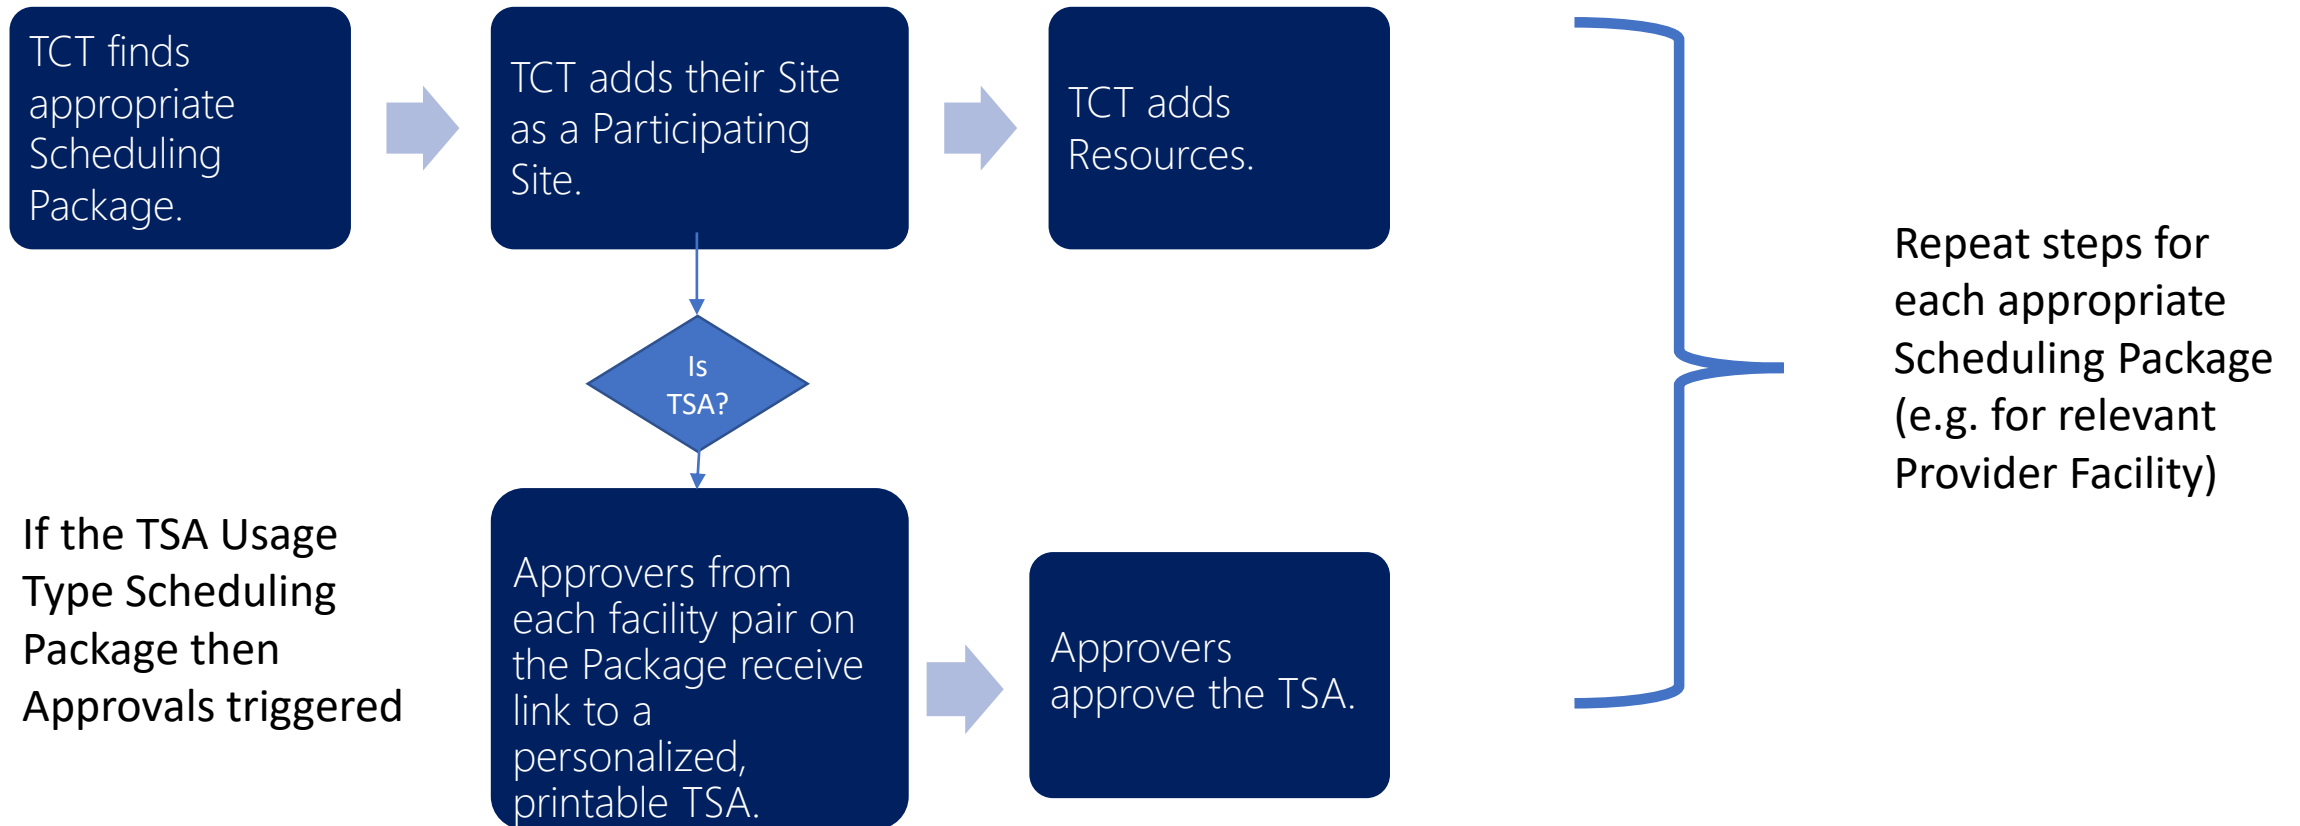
TCT finds appropriate Scheduling Package.

TCT adds their Site as a Participating Site.

TCT adds Resources.

Is TSA?

If the TSA Usage Type Scheduling Package then Approvals triggered

Approvers from each facility pair on the Package receive link to a personalized, printable TSA.

Approvers approve the TSA.

Repeat steps for each appropriate Scheduling Package (e.g. for relevant Provider Facility)